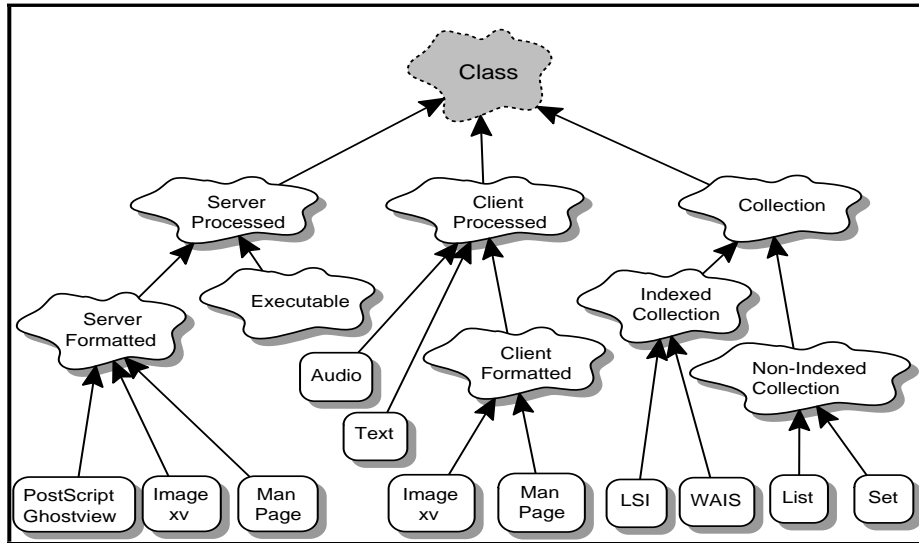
Class

Server Processed

Client Processed

Collection

Server Formatted

Executable

Audio

Text

Client Formatted

Indexed Collection

Non-Indexed Collection

PostScript Ghostview

Image xv

Man Page

Image xv

Man Page

LSI

WAIS

List

Set